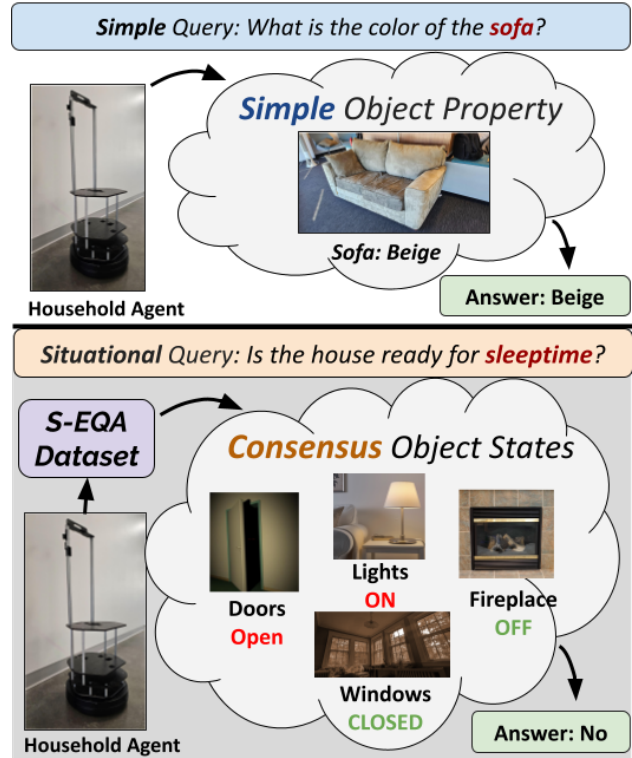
Simple Query: What is the color of the sofa?

Household Agent

Simple Object Property

Sofa: Beige

Answer: Beige

Situational Query: Is the house ready for sleeptime?

S-EQA Dataset

Household Agent

Consensus Object States

Doors
Open

Lights
ON

Fireplace
OFF

Windows
CLOSED

Answer: No